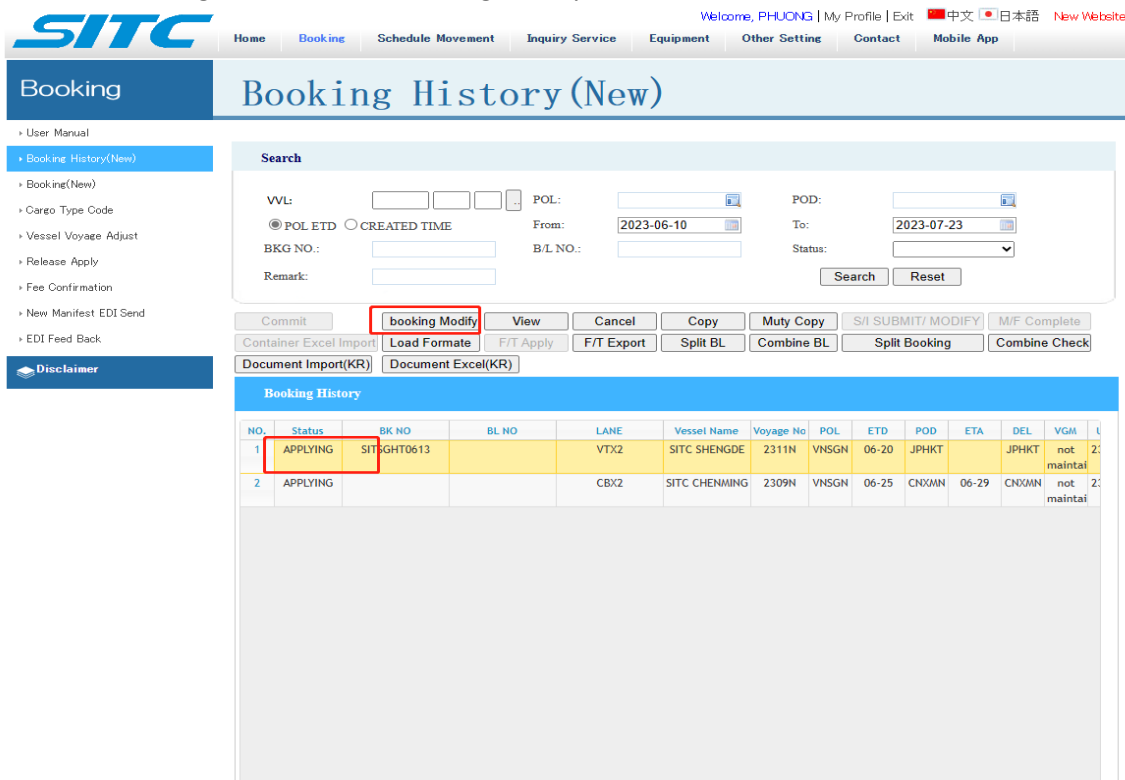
SITC

Welcome, PHUONG | My Profile | Exit 中文 日本語 New Website

Home Booking Schedule Movement Inquiry Service Equipment Other Setting Contact Mobile App

Booking

Booking History(New)

User Manual
Booking History(New)
Booking(New)
Cargo Type Code
Vessel Voyage Adjust
Release Apply
Fee Confirmation
New Manifest EDI Send
EDI Feed Back

Disclaimer

Search

VVL: POL: POD:
POL ETD CREATED TIME From: 2023-06-10 To: 2023-07-23
BKG NO.: B/L NO.: Status:
Remark:
Search Reset

Commit booking Modify View Cancel Copy Muty Copy S/I SUBMIT/ MODIFY M/F Complete
Container Excel Import Load Formate F/T Apply F/T Export Split BL Combine BL Split Booking Combine Check
Document Import(KR) Document Excel(KR)

Booking History

| NO. | Status | BK NO | BL NO | LANE | Vessel Name | Voyage No | POL | ETD | POD | ETA | DEL | VGM | U |
|---|---|---|---|---|---|---|---|---|---|---|---|---|---|
| 1 | APPLYING | SITSGHT0613 | | VTX2 | SITC SHENGDE | 2311N | VNSGN | 06-20 | JPHKT | | JPHKT | not maintai | 2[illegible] |
| 2 | APPLYING | | | CBX2 | SITC CHENMING | 2309N | VNSGN | 06-25 | CNXMN | 06-29 | CNXMN | not maintai | 2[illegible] |